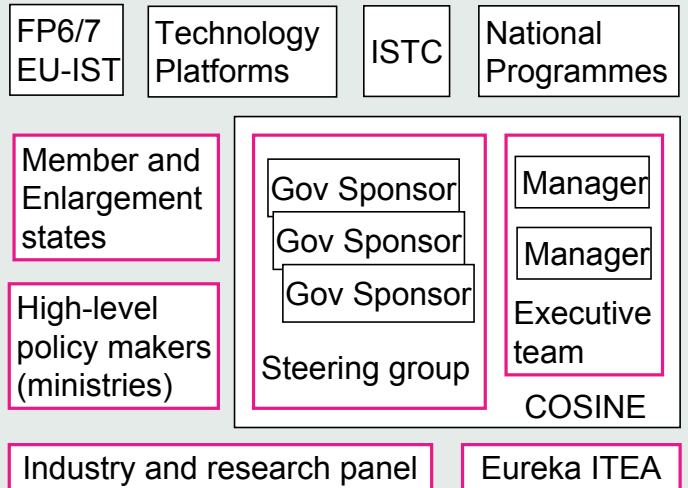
FP6/7
EU-IST

Technology
Platforms

ISTC

National
Programmes

Member and
Enlargement
states

High-level
policy makers
(ministries)

Gov Sponsor
Gov Sponsor
Gov Sponsor
Steering group

Manager
Manager
Executive
team

COSINE

Industry and research panel

Eureka ITEA